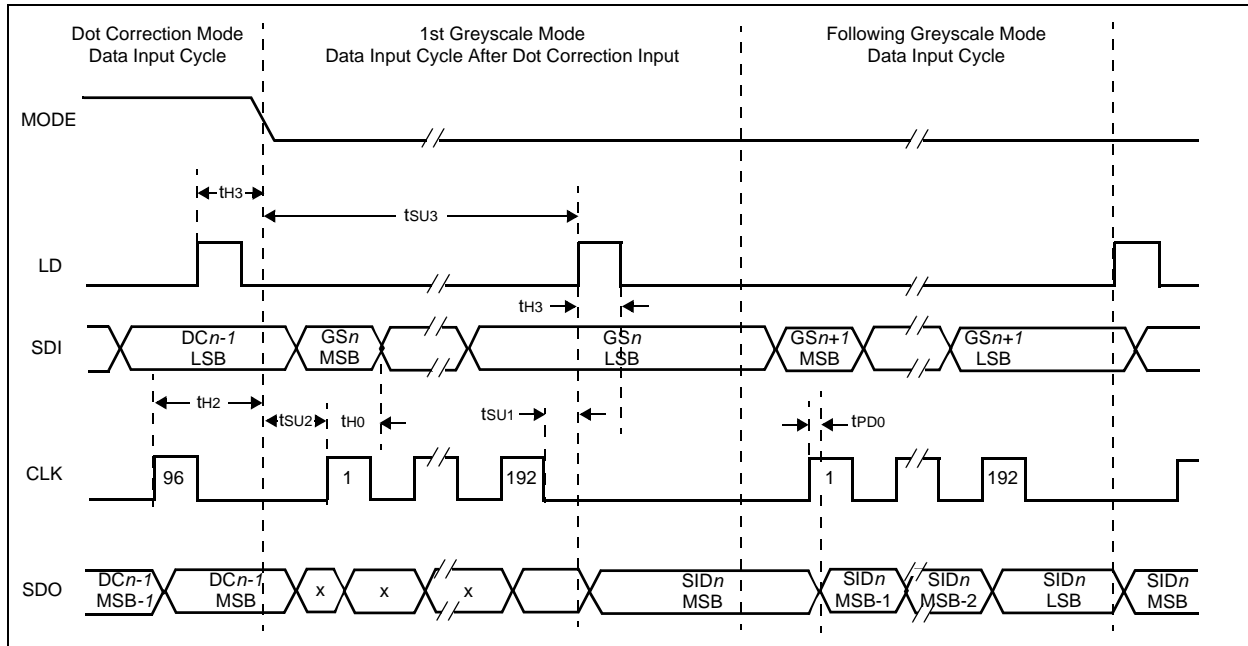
Dot Correction Mode Data Input Cycle

1st Greyscale Mode Data Input Cycle After Dot Correction Input

Following Greyscale Mode Data Input Cycle

MODE

$t_{H3}$

$t_{SU3}$

LD

$t_{H3}$

SDI

DC$n$-1 LSB

GS$n$ MSB

GS$n$ LSB

GS$n$+1 MSB

GS$n$+1 LSB

$t_{H2}$

$t_{SU2}$

$t_{H0}$

$t_{SU1}$

$t_{PD0}$

CLK

96

1

192

1

192

SDO

DC$n$-1 MSB-1

DC$n$-1 MSB

x

x

x

SID$n$ MSB

SID$n$ MSB-1

SID$n$ MSB-2

SID$n$ LSB

SID$n$ MSB